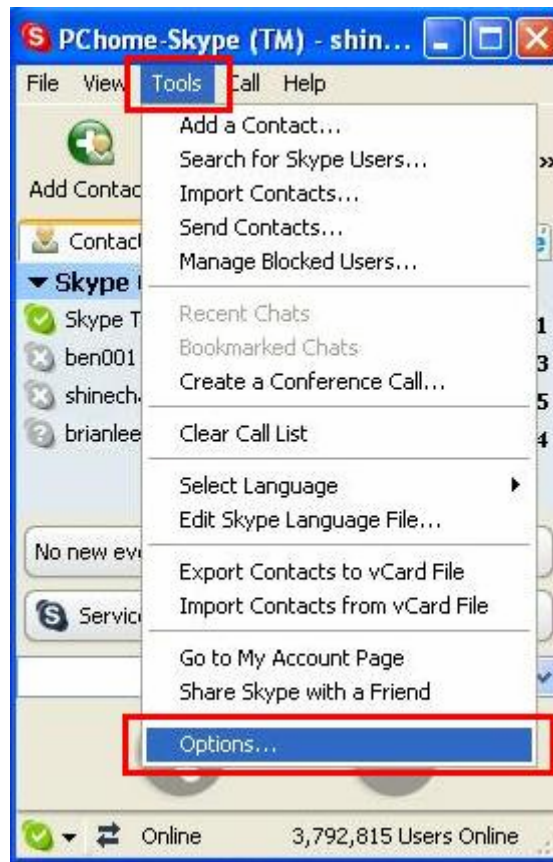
PChome-Skype (TM) - shin...

File View Tools Call Help

Add Contac

Contac

▼ Skype

Skype T

ben001

shinech

brianlee

No new ev

Servic

Add a Contact...
Search for Skype Users...
Import Contacts...
Send Contacts...
Manage Blocked Users...

Recent Chats
Bookmarked Chats
Create a Conference Call...

Clear Call List

Select Language
Edit Skype Language File...

Export Contacts to vCard File
Import Contacts from vCard File

Go to My Account Page
Share Skype with a Friend

Options...

»

1
3
5
4

Online 3,792,815 Users Online